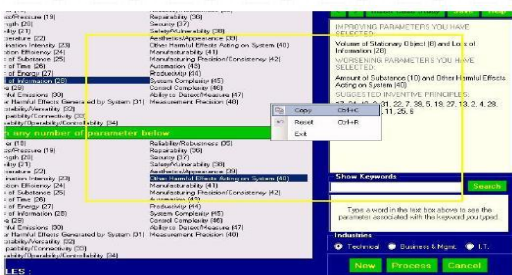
...e/Pressure (19) | Repairability (38)
...ngth (20) | Security (37)
...ility (21) | Safety/Vulnerability (38)
...perature (22) | Aesthetics/Appearance (39)
...mination Intensity (23) | Other Harmful Effects Acting on System (40)
...ction Efficiency (24) | Manufacturability (41)
...s of Substance (25) | Manufacturing Precision/Consistency (42)
...s of Time (26) | Automation (43)
...s of Energy (27) | Productivity (44)
...s of Information (28) | System Complexity (45)
...ise (29) | Control Complexity (46)
...mful Emissions (30) | Ability to Detect/Measure (47)
...er Harmful Effects Generated by System (31) | Measurement Precision (48)
...aptability/Versatility (32)
...patibility/Connectivity (33)
...ability/Operability/Controllability (34)

...any number of parameter below

...e (18) | Reliability/Robustness (35)
...e/Pressure (19) | Repairability (36)
...ngth (20) | Security (37)
...ility (21) | Safety/Vulnerability (38)
...perature (22) | Aesthetics/Appearance (39)
...mination Intensity (23) | Other Harmful Effects Acting on System (40)
...ction Efficiency (24) | Manufacturability (41)
...s of Substance (25) | Manufacturing Precision/Consistency (42)
...s of Time (26) | Automation (43)
...s of Energy (27) | Productivity (44)
...s of Information (28) | System Complexity (45)
...ise (29) | Control Complexity (46)
...mful Emissions (30) | Ability to Detect/Measure (47)
...er Harmful Effects Generated by System (31) | Measurement Precision (48)
...aptability/Versatility (32)
...patibility/Connectivity (33)
...ability/Operability/Controllability (34)

...LES :

Copy Ctrl+C
Reset Ctrl+R
Exit

IMPROVING PARAMETERS YOU HAVE SELECTED:
Volume of Stationary Object (8) and Loss of Information (28)
WORSENING PARAMETERS YOU HAVE SELECTED:
Amount of Substance (10) and Other Harmful Effects Acting on System (40)
SUGGESTED INVENTIVE PRINCIPLES:
17, 24, 10, 3, 31, 22, 7, 35, 5, 18, 27, 13, 2, 4, 28, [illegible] 11, 25, 6

Show Keywords
Search
Type a word in the text box above to see the parameter associated with the keyword you typed.

Industries
Technical Business & Mgmt. I.T.

New Process Cancel